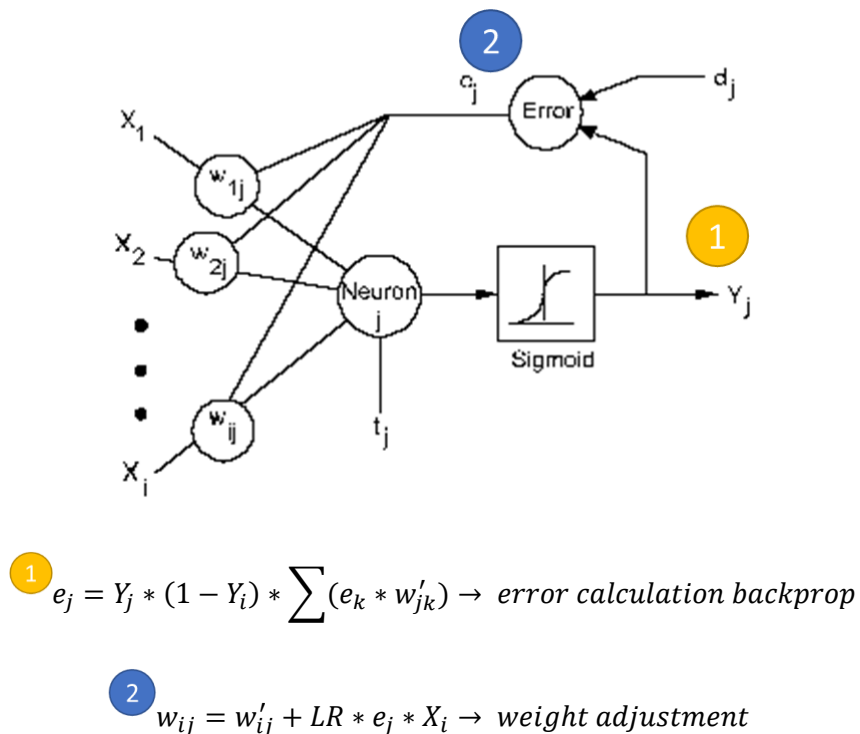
2

$e_j$

Error

$d_j$

$X_1$

$w_{1j}$

1

$X_2$

$w_{2j}$

Neuron j

$Y_j$

Sigmoid

$w_{ij}$

$t_j$

$X_i$

1 $e_j = Y_j * (1 - Y_i) * \sum(e_k * w'_{jk}) \rightarrow$ error calculation backprop

2 $w_{ij} = w'_{ij} + LR * e_j * X_i \rightarrow$ weight adjustment